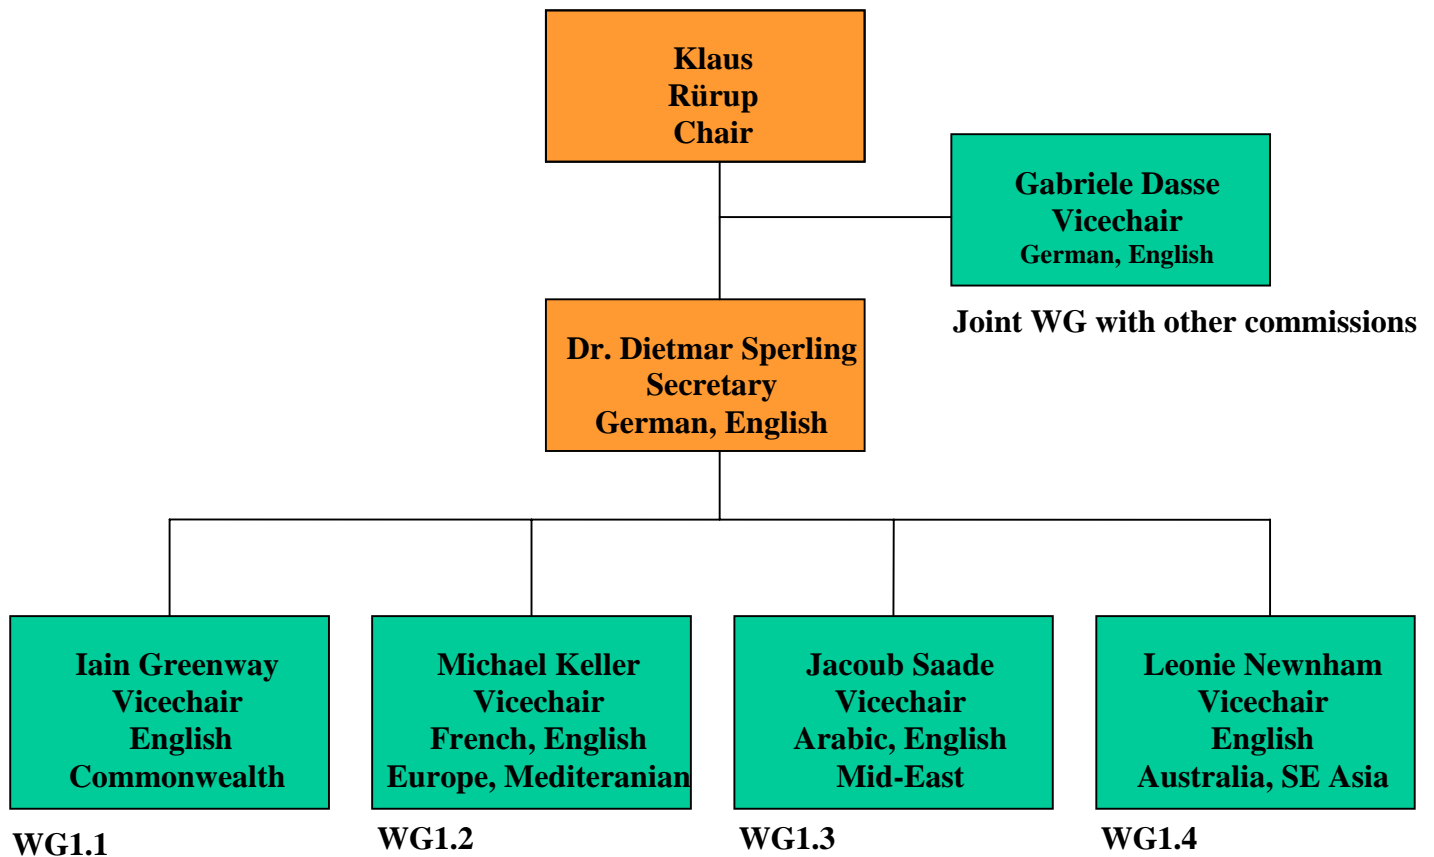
Klaus
Rürup
Chair

Gabriele Dasse
Vicechair
German, English

Joint WG with other commissions

Dr. Dietmar Sperling
Secretary
German, English

Iain Greenway
Vicechair
English
Commonwealth

WG1.1

Michael Keller
Vicechair
French, English
Europe, Mediteranian

WG1.2

Jacoub Saade
Vicechair
Arabic, English
Mid-East

WG1.3

Leonie Newnham
Vicechair
English
Australia, SE Asia

WG1.4